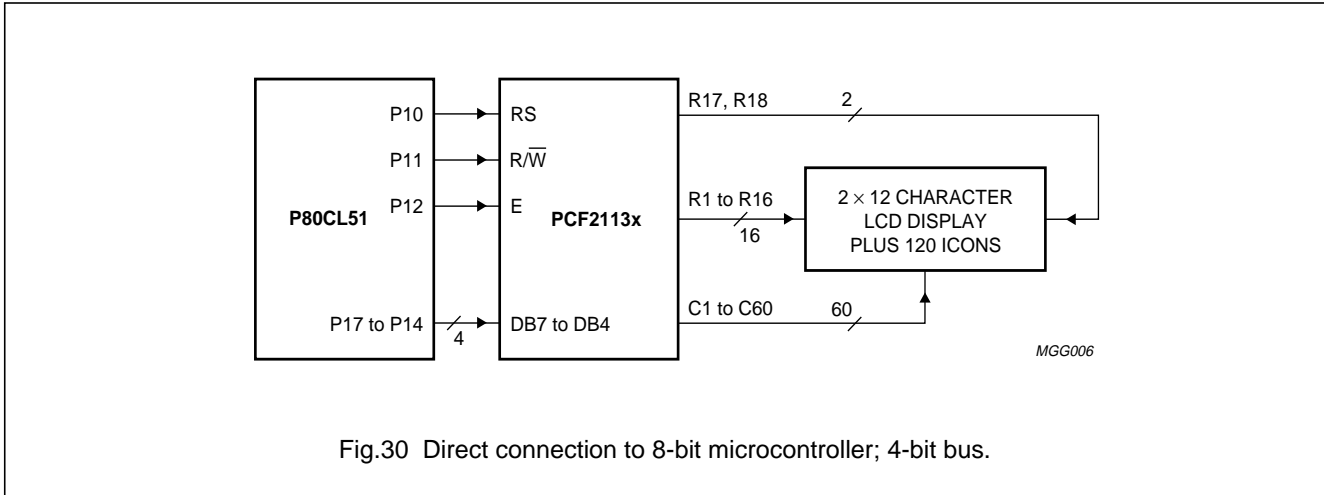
P10
P11
P12
P80CL51
P17 to P14
4
RS
$R/\overline{W}$
E
PCF2113x
DB7 to DB4
R17, R18
2
R1 to R16
16
C1 to C60
60
$2 \times 12$ CHARACTER
LCD DISPLAY
PLUS 120 ICONS
MGG006

Fig.30 Direct connection to 8-bit microcontroller; 4-bit bus.